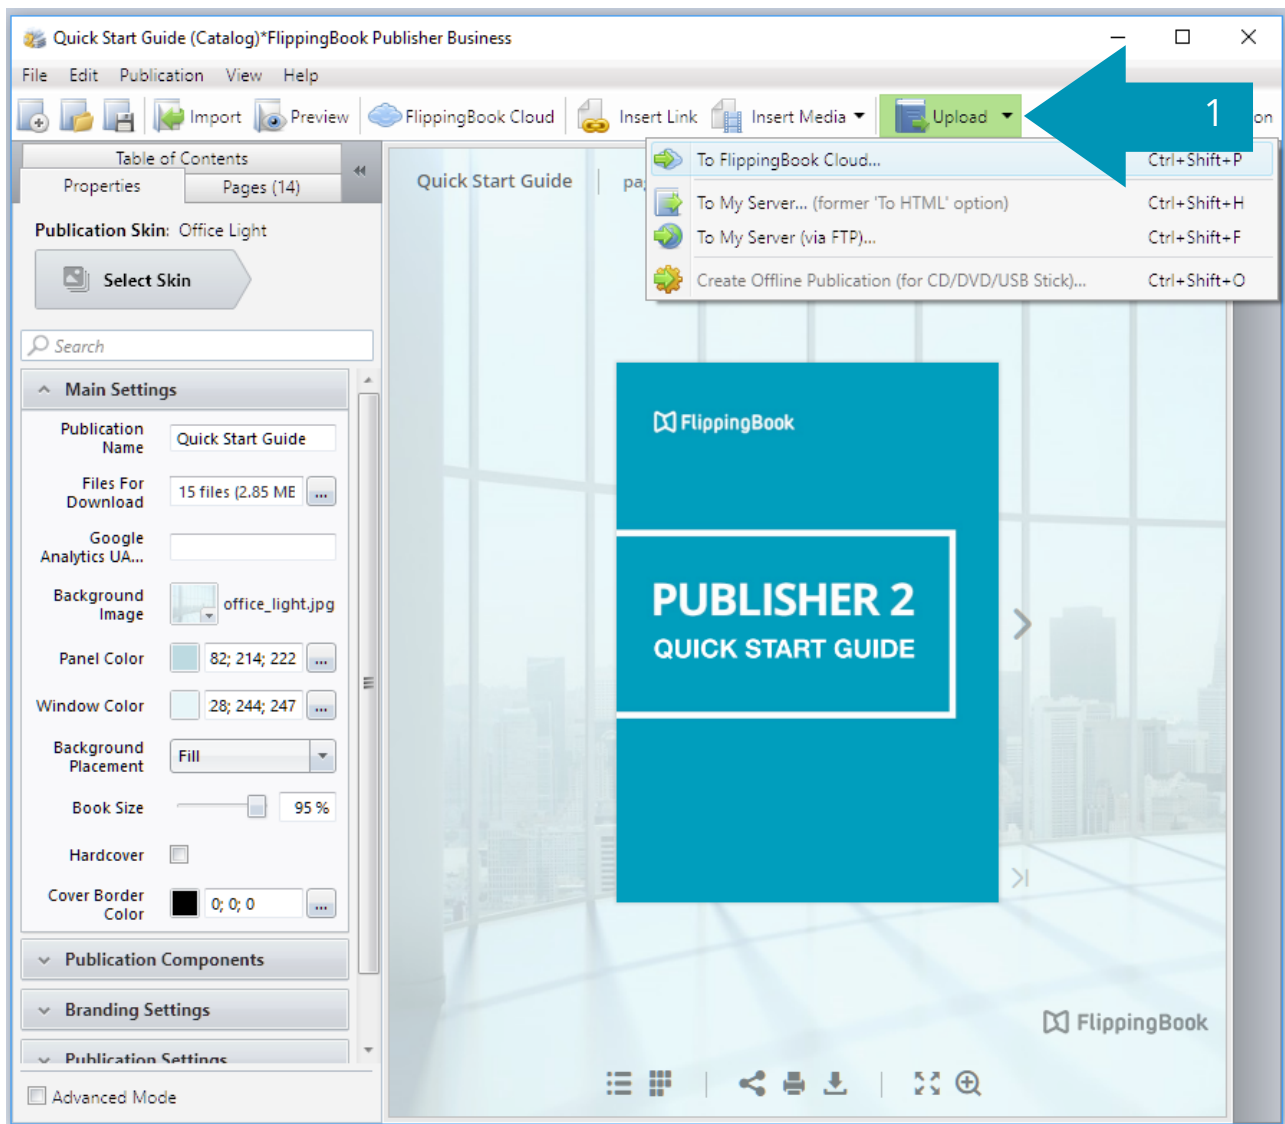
Quick Start Guide (Catalog)*FlippingBook Publisher Business

File Edit Publication View Help

Import Preview FlippingBook Cloud Insert Link Insert Media Upload 1 on

Table of Contents
Properties Pages (14)

Publication Skin: Office Light

Select Skin

Search

Main Settings

Publication Name Quick Start Guide

Files For Download 15 files (2.85 ME ...

Google Analytics UA...

Background Image office_light.jpg

Panel Color 82; 214; 222 ...

Window Color 28; 244; 247 ...

Background Placement Fill

Book Size 95 %

Hardcover

Cover Border Color 0; 0; 0 ...

Publication Components

Branding Settings

Publication Settings

Advanced Mode

Quick Start Guide pa

To FlippingBook Cloud... Ctrl+Shift+P
To My Server... (former 'To HTML' option) Ctrl+Shift+H
To My Server (via FTP)... Ctrl+Shift+F
Create Offline Publication (for CD/DVD/USB Stick)... Ctrl+Shift+O

FlippingBook

PUBLISHER 2
QUICK START GUIDE

FlippingBook